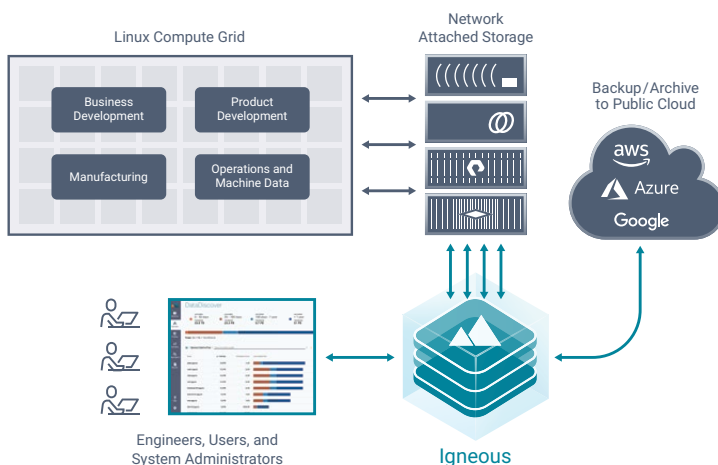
Linux Compute Grid

Business Development

Product Development

Manufacturing

Operations and Machine Data

Network Attached Storage

Backup/Archive to Public Cloud

aws

Azure

Google

DataDiscover

Engineers, Users, and System Administrators

Igneous